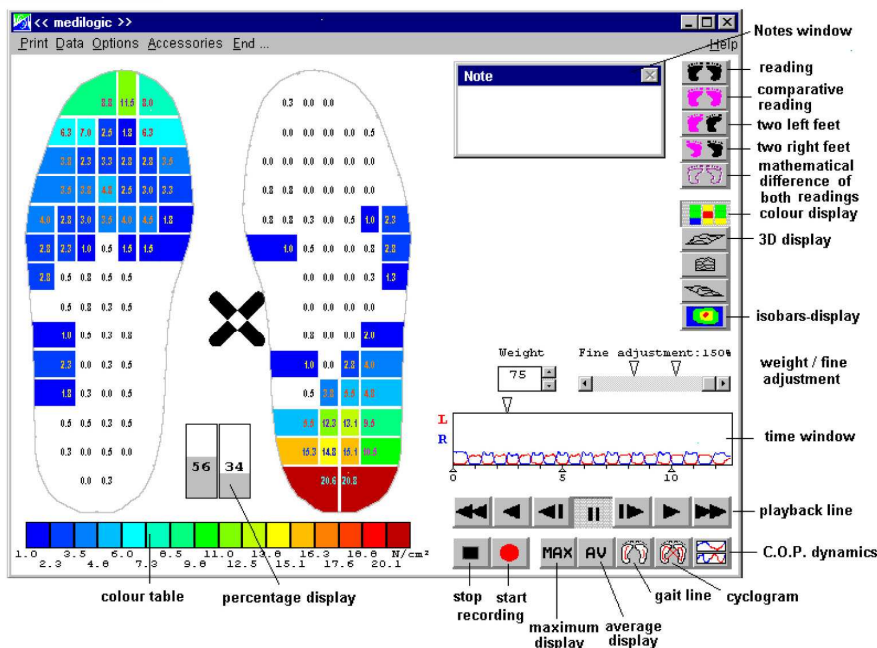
<< medilogic >>

Print Data Options Accessories End ...

Help

Note

Notes window

reading

comparative reading

two left feet

two right feet

mathematical difference of both readings

colour display

3D display

isobars-display

8.8 11.5 8.0
6.3 7.0 2.5 1.8 6.3
3.8 2.3 3.3 2.8 2.8 2.5
3.8 3.8 4.0 2.5 3.0 3.3
4.0 2.8 3.0 2.5 4.0 4.5 1.8
2.8 2.3 1.0 0.5 1.5 1.5
2.8 0.5 0.8 0.5 0.5
0.5 0.8 0.3 0.5
1.0 0.5 0.3 0.8
2.3 0.0 0.3 0.5
1.8 0.3 0.0 0.5
0.5 0.5 0.3 0.5
0.3 0.0 0.5 0.0
0.0 0.3

0.3 0.0 0.0
0.0 0.0 0.0 0.0 0.5
0.0 0.0 0.0 0.0 0.0 0.5
0.8 0.0 0.0 0.0 0.0 0.5
0.8 0.8 0.3 0.0 0.5 1.0 2.3
1.0 0.5 0.0 0.0 0.8 2.8
0.0 0.0 0.0 0.3 1.3
0.0 0.0 0.0 0.5
0.0 0.0 0.0 0.0 2.0
1.0 0.0 2.8 4.0
0.5 2.5 3.5 4.3
8.5 12.3 13.1 9.5
15.3 14.3 15.1 10.5
20.6 20.8

56 34

Weight
75

Fine adjustment:150%

weight / fine adjustment

L
R

0 5 10

time window

playback line

MAX AV

C.O.P. dynamics

1.0 3.5 6.0 8.5 11.0 13.6 16.3 18.8 N/cm²
2.3 4.8 7.3 9.8 12.5 15.1 17.6 20.1

colour table

percentage display

stop recording

start recording

maximum display

average display

gait line

cyclogram